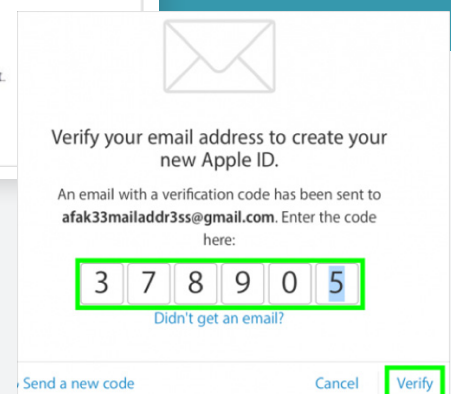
Verify your email address to create your new Apple ID.

An email with a verification code has been sent to **afak33mailaddr3ss@gmail.com**. Enter the code here:

3 7 8 9 0 5

Didn't get an email?

Send a new code

Cancel

Verify